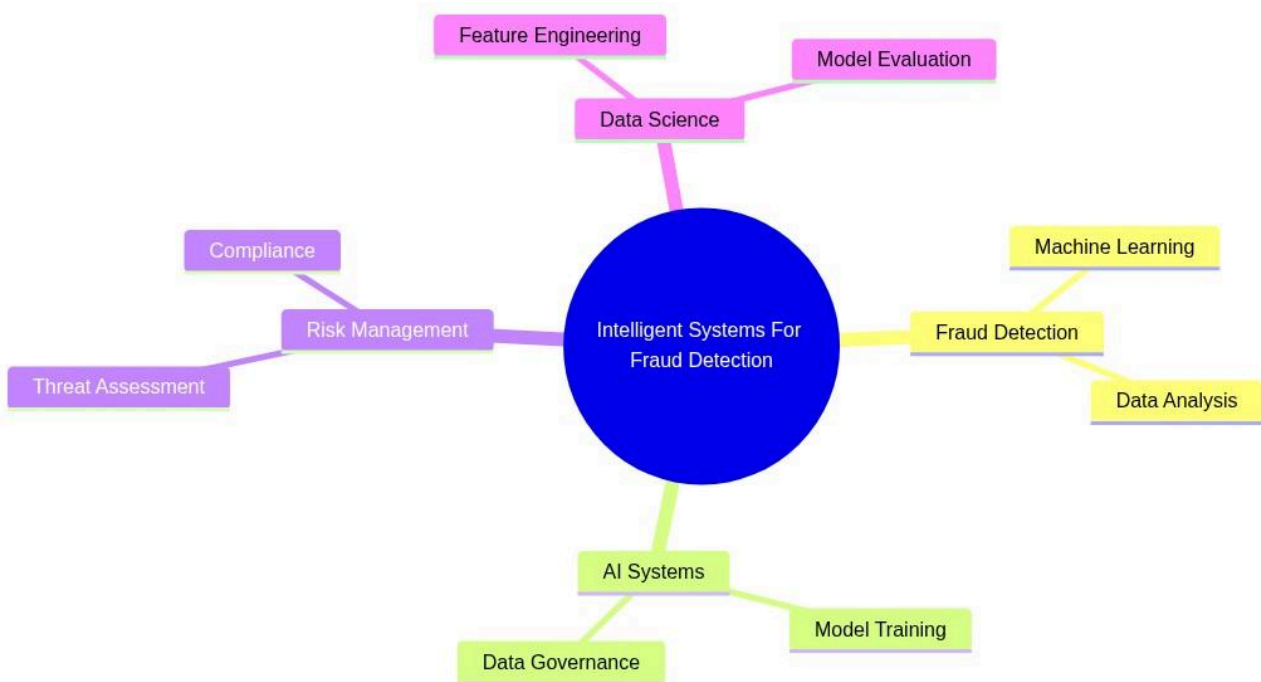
Feature Engineering
Model Evaluation
Data Science
Compliance
Risk Management
Threat Assessment
Intelligent Systems For Fraud Detection
Machine Learning
Fraud Detection
Data Analysis
AI Systems
Model Training
Data Governance